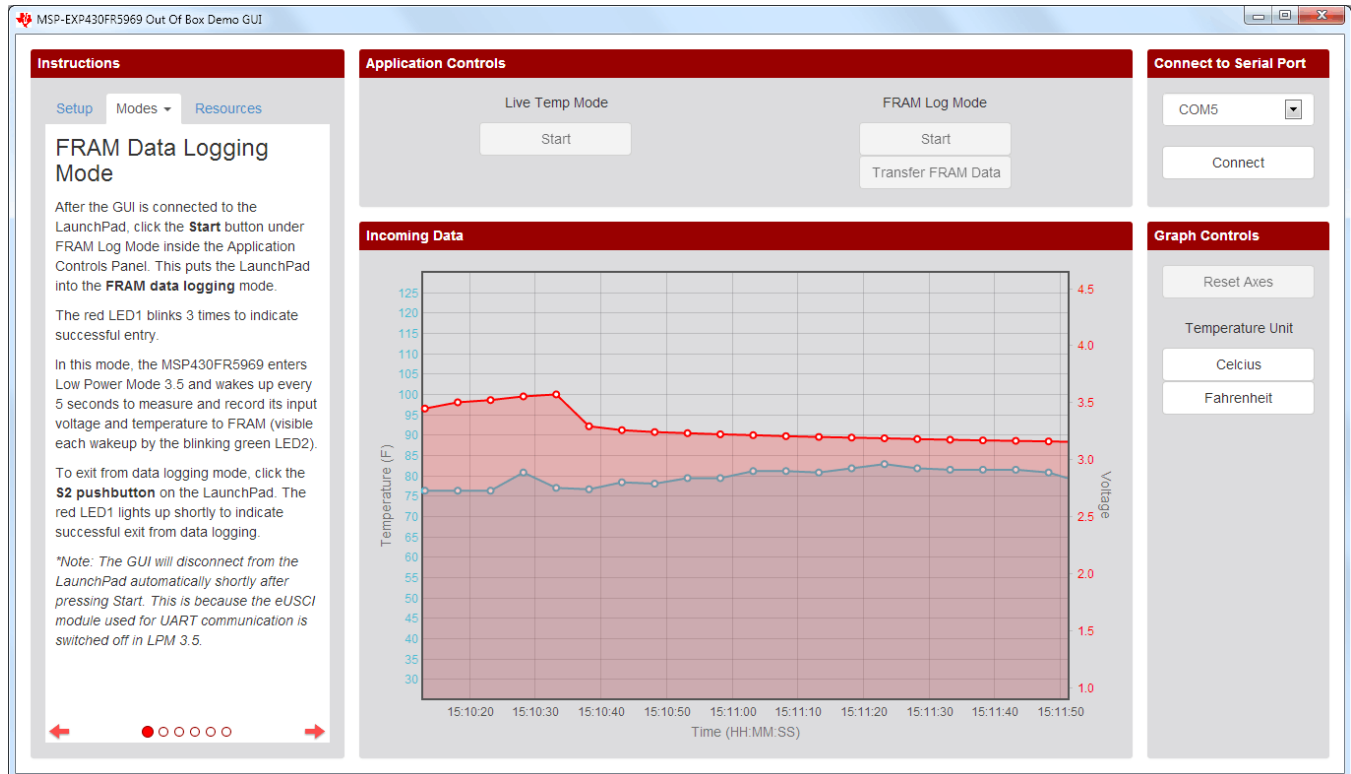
MSP-EXP430FR5969 Out Of Box Demo GUI

Instructions

Setup Modes Resources

FRAM Data Logging Mode

After the GUI is connected to the LaunchPad, click the **Start** button under FRAM Log Mode inside the Application Controls Panel. This puts the LaunchPad into the **FRAM data logging** mode.

The red LED1 blinks 3 times to indicate successful entry.

In this mode, the MSP430FR5969 enters Low Power Mode 3.5 and wakes up every 5 seconds to measure and record its input voltage and temperature to FRAM (visible each wakeup by the blinking green LED2).

To exit from data logging mode, click the **S2 pushbutton** on the LaunchPad. The red LED1 lights up shortly to indicate successful exit from data logging.

*Note: The GUI will disconnect from the LaunchPad automatically shortly after pressing Start. This is because the eUSCI module used for UART communication is switched off in LPM 3.5.

Application Controls

Live Temp Mode

Start

FRAM Log Mode

Start

Transfer FRAM Data

Connect to Serial Port

COM5

Connect

Incoming Data

125
120
115
110
105
100
95
90
85
80
75
70
65
60
55
50
45
40
35
30

Temperature (F)

4.5
4.0
3.5
3.0
2.5
2.0
1.5
1.0

Voltage

15:10:20 15:10:30 15:10:40 15:10:50 15:11:00 15:11:10 15:11:20 15:11:30 15:11:40 15:11:50

Time (HH:MM:SS)

Graph Controls

Reset Axes

Temperature Unit

Celcius

Fahrenheit